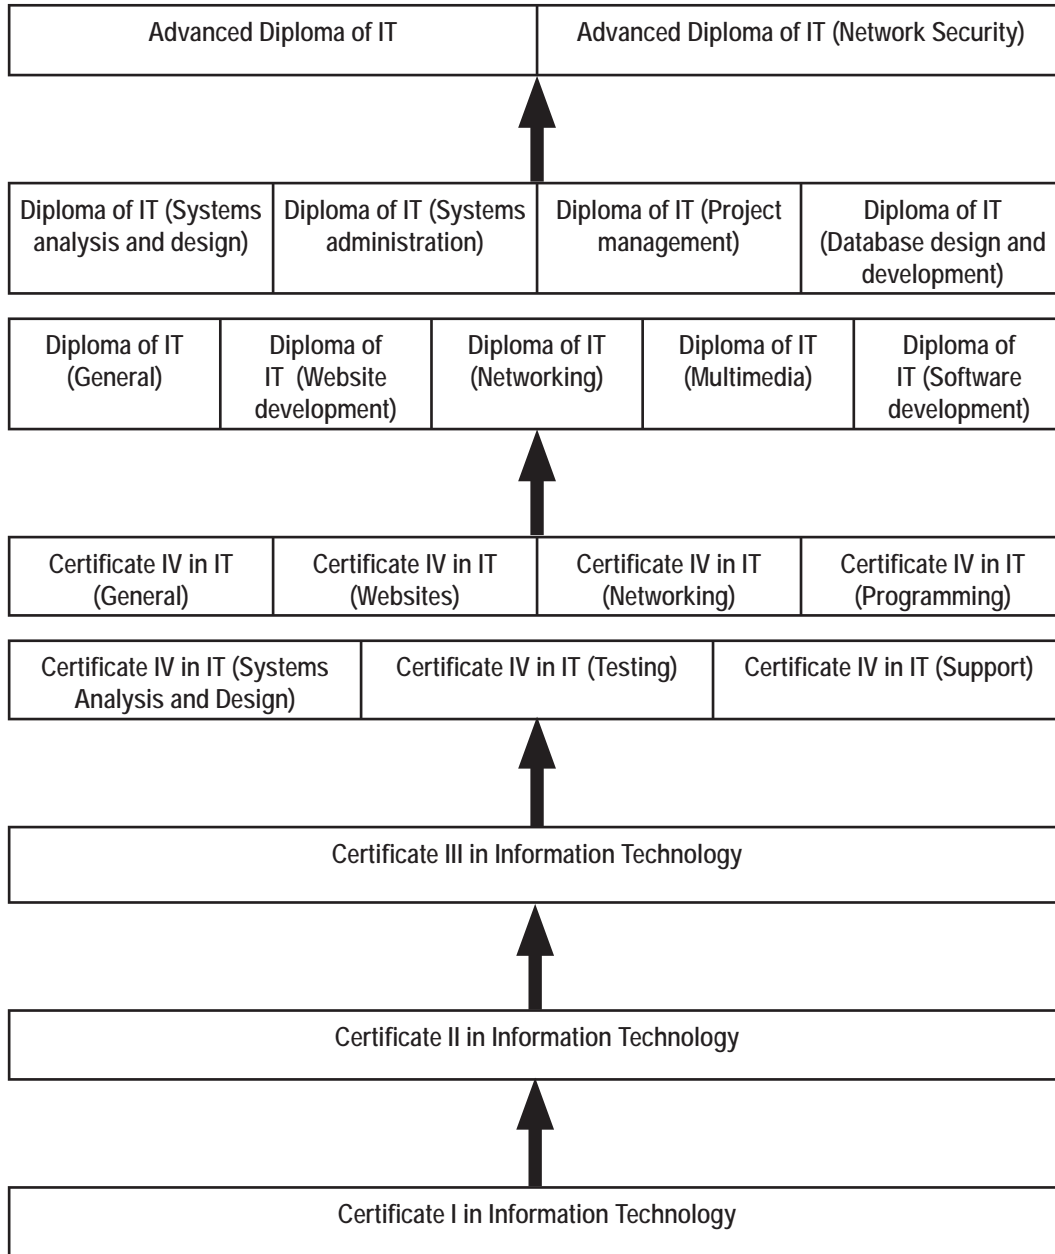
Advanced Diploma of IT

Advanced Diploma of IT (Network Security)

Diploma of IT (Systems analysis and design)

Diploma of IT (Systems administration)

Diploma of IT (Project management)

Diploma of IT (Database design and development)

Diploma of IT (General)

Diploma of IT (Website development)

Diploma of IT (Networking)

Diploma of IT (Multimedia)

Diploma of IT (Software development)

Certificate IV in IT (General)

Certificate IV in IT (Websites)

Certificate IV in IT (Networking)

Certificate IV in IT (Programming)

Certificate IV in IT (Systems Analysis and Design)

Certificate IV in IT (Testing)

Certificate IV in IT (Support)

Certificate III in Information Technology

Certificate II in Information Technology

Certificate I in Information Technology